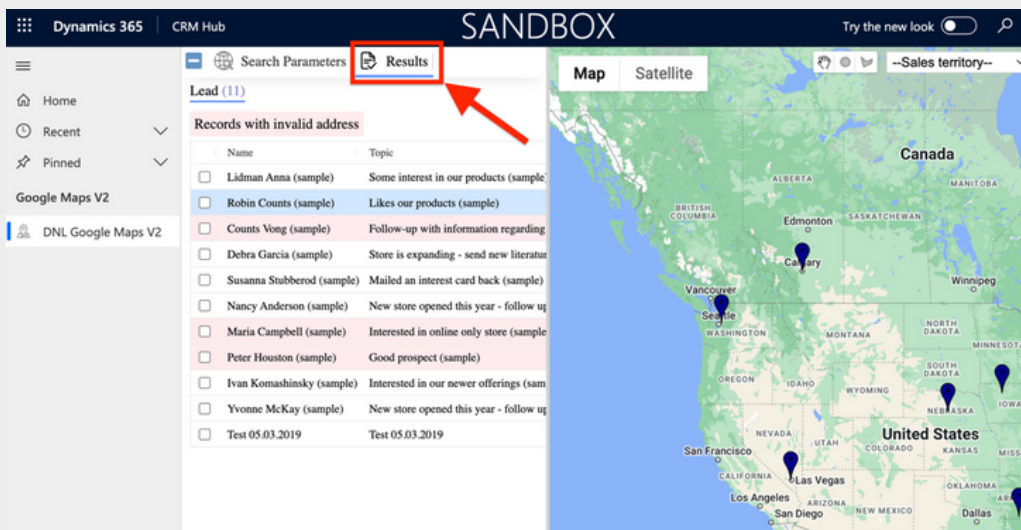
Dynamics 365 | CRM Hub SANDBOX Try the new look

Home
Recent
Pinned
Google Maps V2
DNL Google Maps V2

Search Parameters Results

Lead (11)

Records with invalid address

| | Name | Topic |
|---|---|---|
| | Lidman Anna (sample) | Some interest in our products (sample) |
| | Robin Counts (sample) | Likes our products (sample) |
| | Counts Vong (sample) | Follow-up with information regarding |
| | Debra Garcia (sample) | Store is expanding - send new literatur |
| | Susanna Stubberod (sample) | Mailed an interest card back (sample) |
| | Nancy Anderson (sample) | New store opened this year - follow up |
| | Maria Campbell (sample) | Interested in online only store (sample |
| | Peter Houston (sample) | Good prospect (sample) |
| | Ivan Komashinsky (sample) | Interested in our newer offerings (sam |
| | Yvonne McKay (sample) | New store opened this year - follow up |
| | Test 05.03.2019 | Test 05.03.2019 |

Map Satellite --Sales territory--

Canada
ALBERTA
MANITOBA
BRITISH COLUMBIA
Edmonton
SASKATCHEWAN
Calgary
Winnipeg
Vancouver
Seattle
WASHINGTON
NORTH DAKOTA
OREGON
IDAHO
SOUTH DAKOTA
WYOMING
IOWA
NEBRASKA
NEVADA
UTAH
United States
San Francisco
COLORADO
KANSAS
CALIFORNIA
Las Vegas
Los Angeles
ARIZONA
OKLAHOMA
San Diego
NEW MEXICO
Dallas